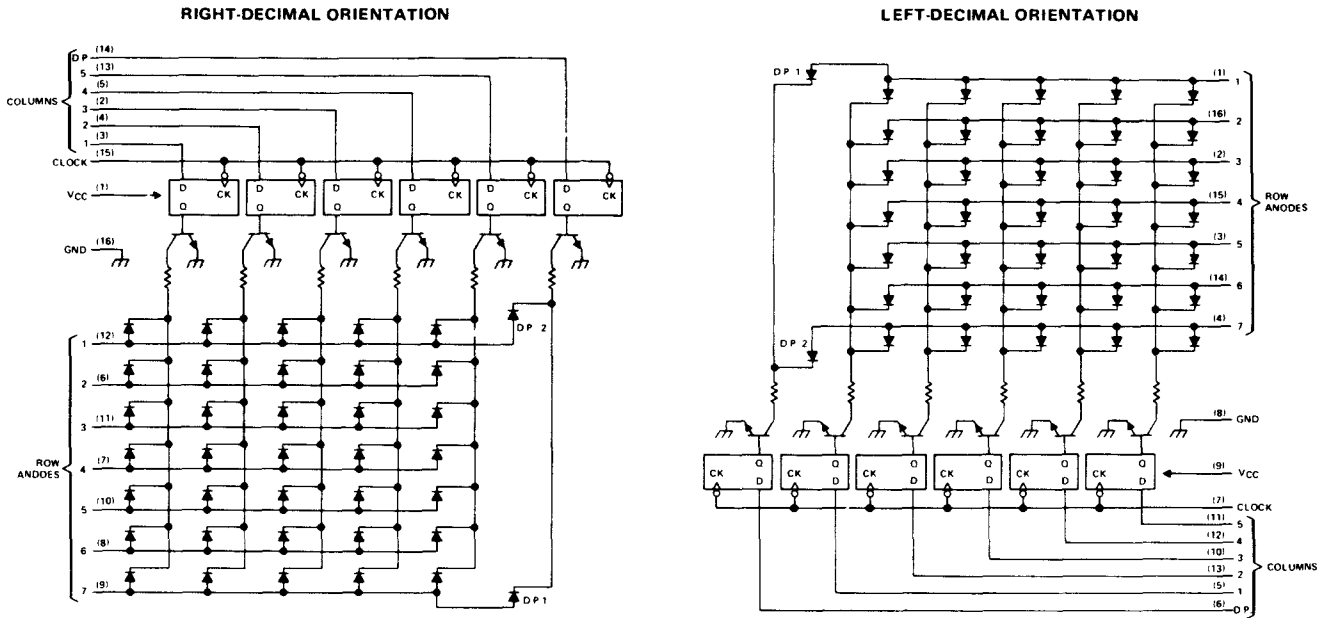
RIGHT-DECIMAL ORIENTATION

COLUMNS
DP (14)
5 (13)
4 (5)
3 (2)
2 (4)
1 (3)
CLOCK (15)
$V_{CC}$ (1)
GND (16)

D CK Q
D CK Q
D CK Q
D CK Q
D CK Q
D CK Q

DP 2
DP 1

ROW ANODES
1 (12)
2 (6)
3 (11)
4 (7)
5 (10)
6 (8)
7 (9)

LEFT-DECIMAL ORIENTATION

DP 1
DP 2

ROW ANODES
(1) 1
(16) 2
(2) 3
(15) 4
(3) 5
(14) 6
(4) 7

(8) GND
(9) $V_{CC}$

CK Q D
CK Q D
CK Q D
CK Q D
CK Q D
CK Q D

(7) CLOCK
COLUMNS
(11) 5
(12) 4
(10) 3
(13) 2
(5) 1
(6) DP